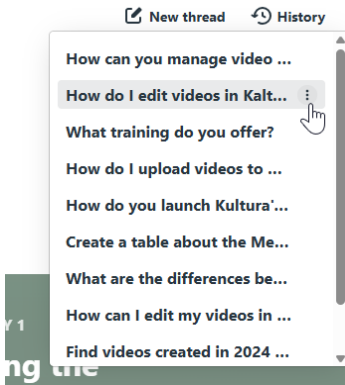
New thread History

How can you manage video ...
How do I edit videos in Kalt...
What training do you offer?
How do I upload videos to ...
How do you launch Kultura'...
Create a table about the Me...
What are the differences be...
How can I edit my videos in ...
Find videos created in 2024 ...

Y 1
ng the